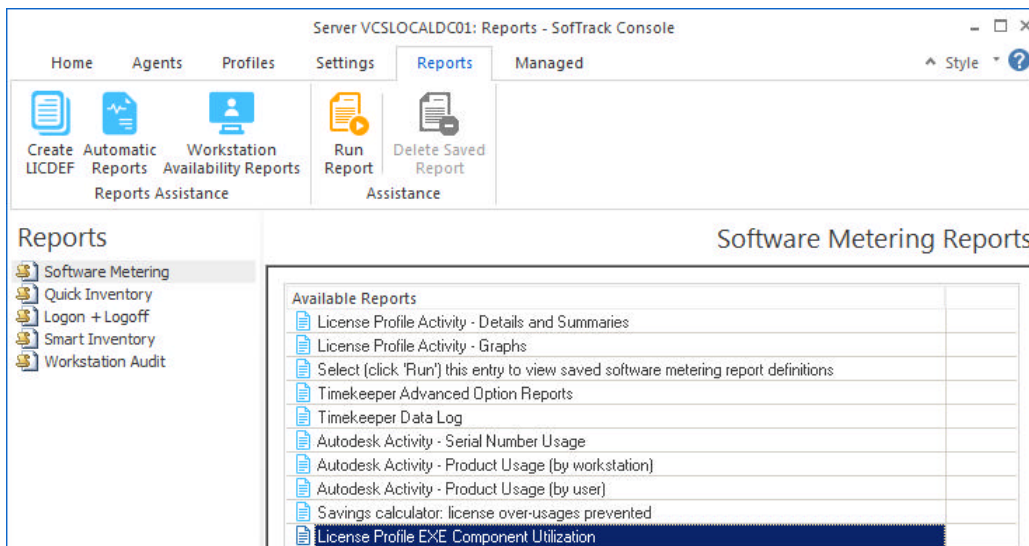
Server VCSLOCALDC01: Reports - SofTrack Console

Home Agents Profiles Settings Reports Managed

Style

Create LICDEF Automatic Reports Workstation Availability Reports
Reports Assistance

Run Report Delete Saved Report
Assistance

Reports

Software Metering
Quick Inventory
Logon + Logoff
Smart Inventory
Workstation Audit

Software Metering Reports

| Available Reports |
|---|
| License Profile Activity - Details and Summaries |
| License Profile Activity - Graphs |
| Select (click 'Run') this entry to view saved software metering report definitions |
| Timekeeper Advanced Option Reports |
| Timekeeper Data Log |
| Autodesk Activity - Serial Number Usage |
| Autodesk Activity - Product Usage (by workstation) |
| Autodesk Activity - Product Usage (by user) |
| Savings calculator: license over-usages prevented |
| License Profile EXE Component Utilization |